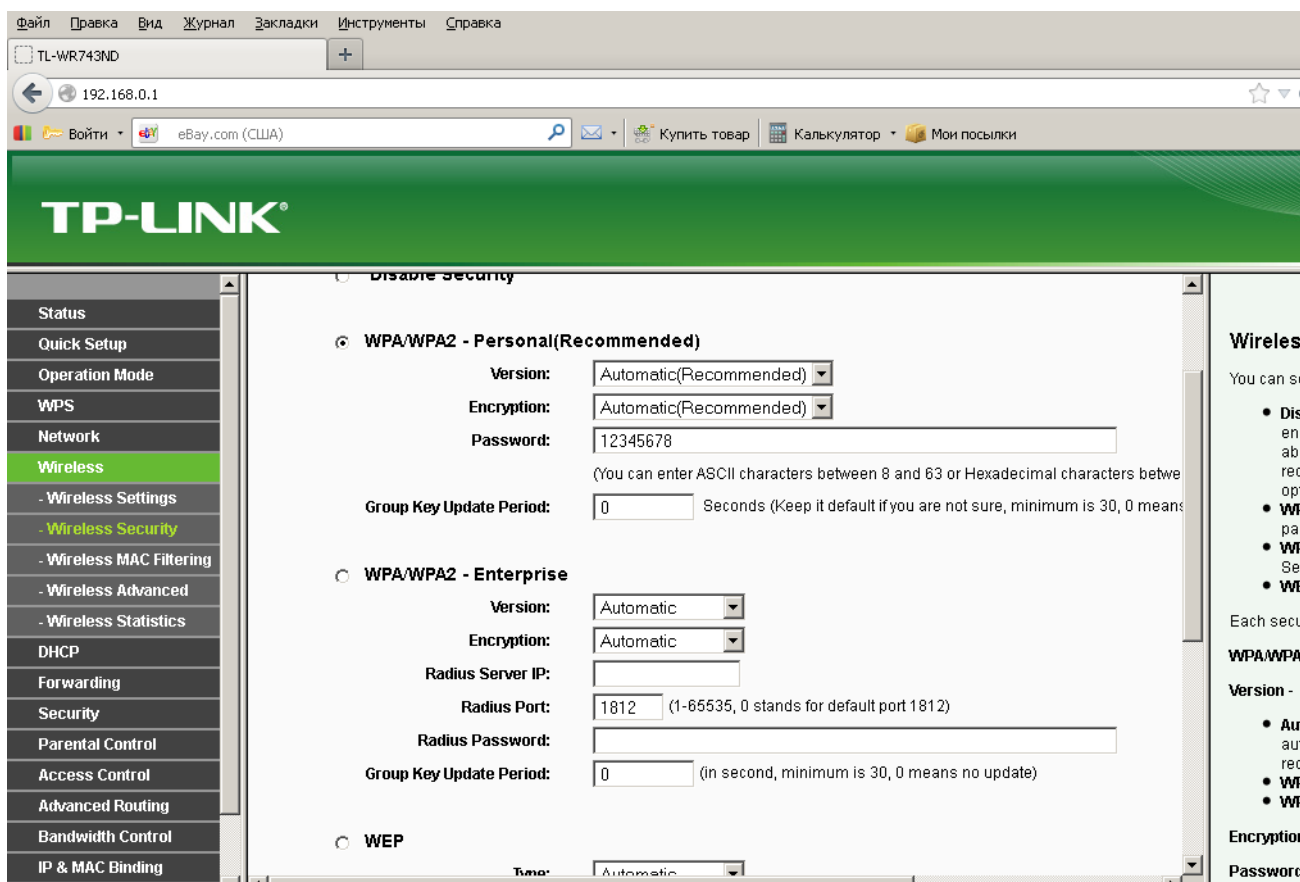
Файл Правка Вид Журнал Закладки Инструменты Справка

TL-WR743ND

192.168.0.1

Войти eBay.com (США) Купить товар Калькулятор Мои посылки

TP-LINK

Status
Quick Setup
Operation Mode
WPS
Network
Wireless
- Wireless Settings
- Wireless Security
- Wireless MAC Filtering
- Wireless Advanced
- Wireless Statistics
DHCP
Forwarding
Security
Parental Control
Access Control
Advanced Routing
Bandwidth Control
IP & MAC Binding

Disable Security

WPA/WPA2 - Personal(Recommended)

Version: Automatic(Recommended)
Encryption: Automatic(Recommended)
Password: 12345678
(You can enter ASCII characters between 8 and 63 or Hexadecimal characters betwe
Group Key Update Period: 0 Seconds (Keep it default if you are not sure, minimum is 30, 0 means

WPA/WPA2 - Enterprise

Version: Automatic
Encryption: Automatic
Radius Server IP:
Radius Port: 1812 (1-65535, 0 stands for default port 1812)
Radius Password:
Group Key Update Period: 0 (in second, minimum is 30, 0 means no update)

WEP

Type: Automatic

Wireles
You can s
• Dis en ab re op
• W pa
• W Se
• W
Each secu
WPA/WPA
Version -
• Au au re
• W
• W
Encryptio
Passwor